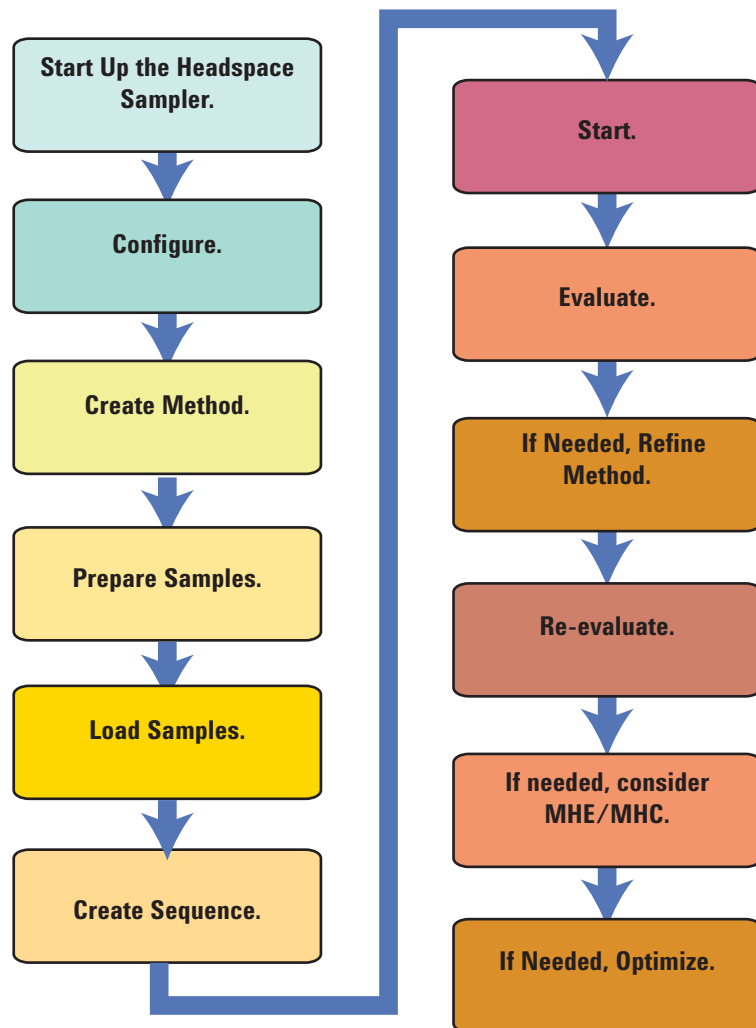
Start Up the Headspace Sampler.

Configure.

Create Method.

Prepare Samples.

Load Samples.

Create Sequence.

Start.

Evaluate.

If Needed, Refine Method.

Re-evaluate.

If needed, consider MHE/MHC.

If Needed, Optimize.